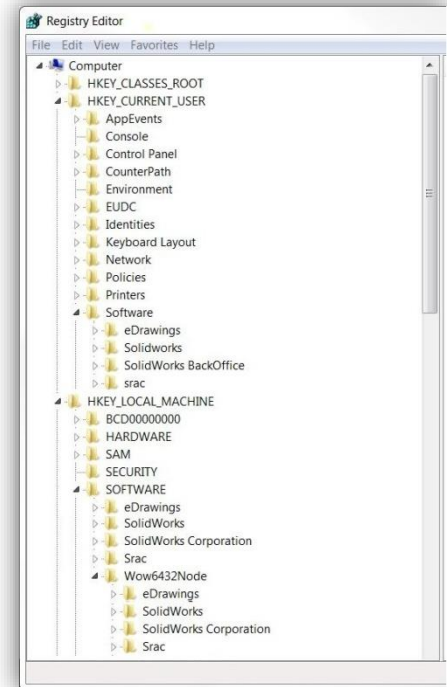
Registry Editor

File Edit View Favorites Help

Computer
HKEY_CLASSES_ROOT
HKEY_CURRENT_USER
AppEvents
Console
Control Panel
CounterPath
Environment
EUDC
Identities
Keyboard Layout
Network
Policies
Printers
Software
eDrawings
Solidworks
SolidWorks BackOffice
srac
HKEY_LOCAL_MACHINE
BCD00000000
HARDWARE
SAM
SECURITY
SOFTWARE
eDrawings
SolidWorks
SolidWorks Corporation
Srac
Wow6432Node
eDrawings
SolidWorks
SolidWorks Corporation
Srac